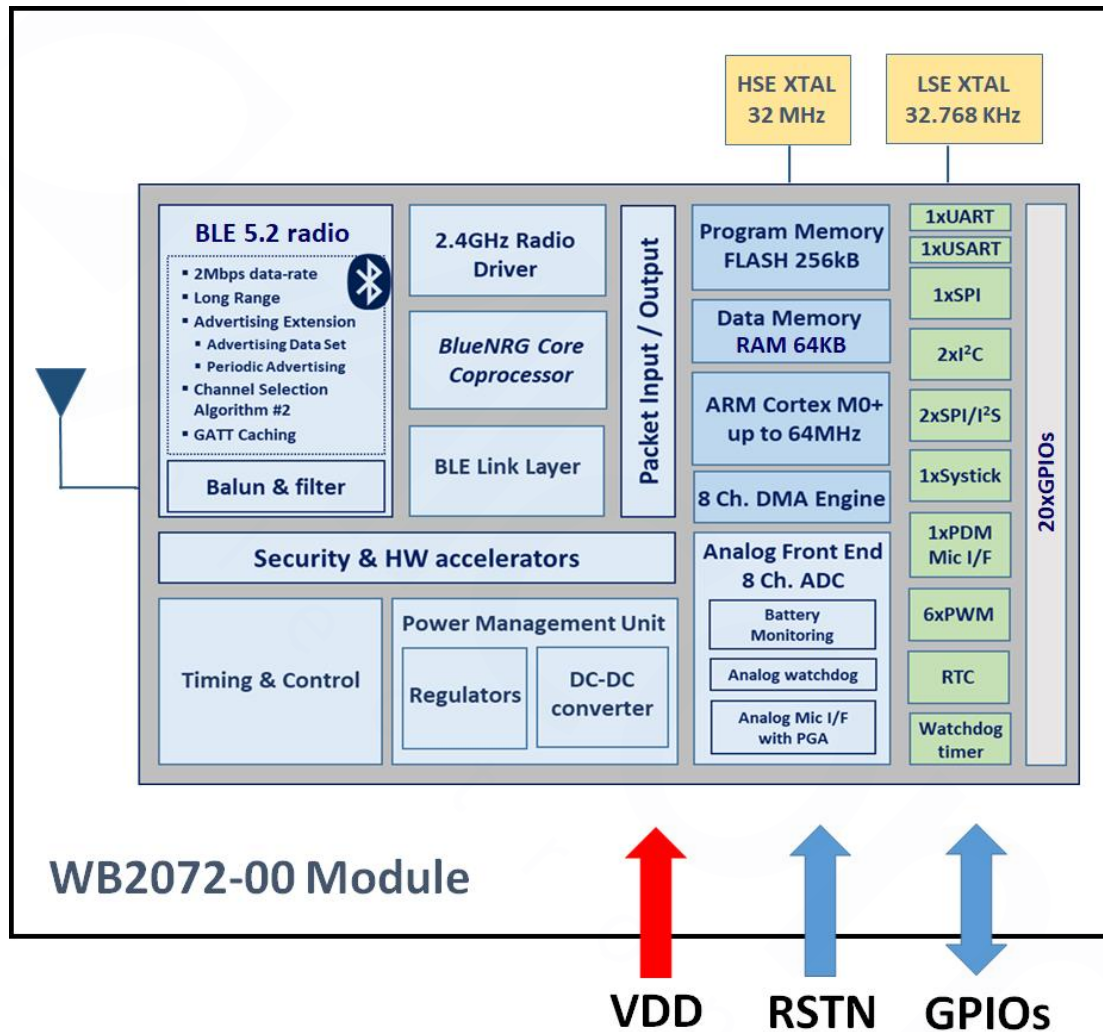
HSE XTAL
32 MHz

LSE XTAL
32.768 KHz

BLE 5.2 radio
- 2Mbps data-rate
- Long Range
- Advertising Extension
  - Advertising Data Set
  - Periodic Advertising
- Channel Selection Algorithm #2
- GATT Caching

Balun & filter

2.4GHz Radio Driver

BlueNRG Core Coprocessor

BLE Link Layer

Packet Input / Output

Program Memory FLASH 256kB

Data Memory RAM 64KB

ARM Cortex M0+ up to 64MHz

8 Ch. DMA Engine

1xUART

1xUSART

1xSPI

2xI$^2$C

2xSPI/I$^2$S

1xSystick

1xPDM Mic I/F

6xPWM

RTC

Watchdog timer

20xGPIOs

Security & HW accelerators

Analog Front End
8 Ch. ADC

Battery Monitoring

Analog watchdog

Analog Mic I/F with PGA

Timing & Control

Power Management Unit

Regulators

DC-DC converter

WB2072-00 Module

VDD

RSTN

GPIOs